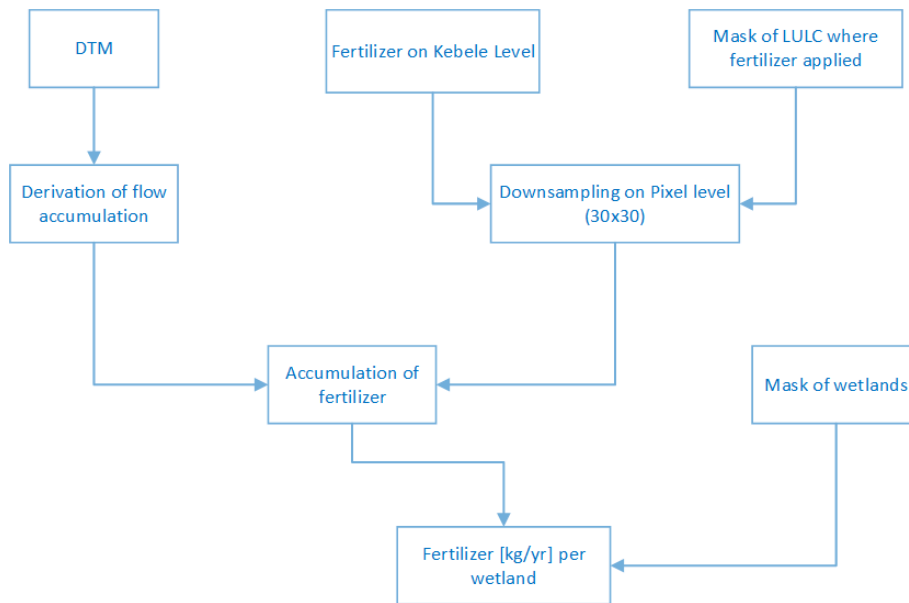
DTM

Fertilizer on Kebele Level

Mask of LULC where fertilizer applied

Derivation of flow accumulation

Downsampling on Pixel level (30x30)

Accumulation of fertilizer

Mask of wetlands

Fertilizer [kg/yr] per wetland